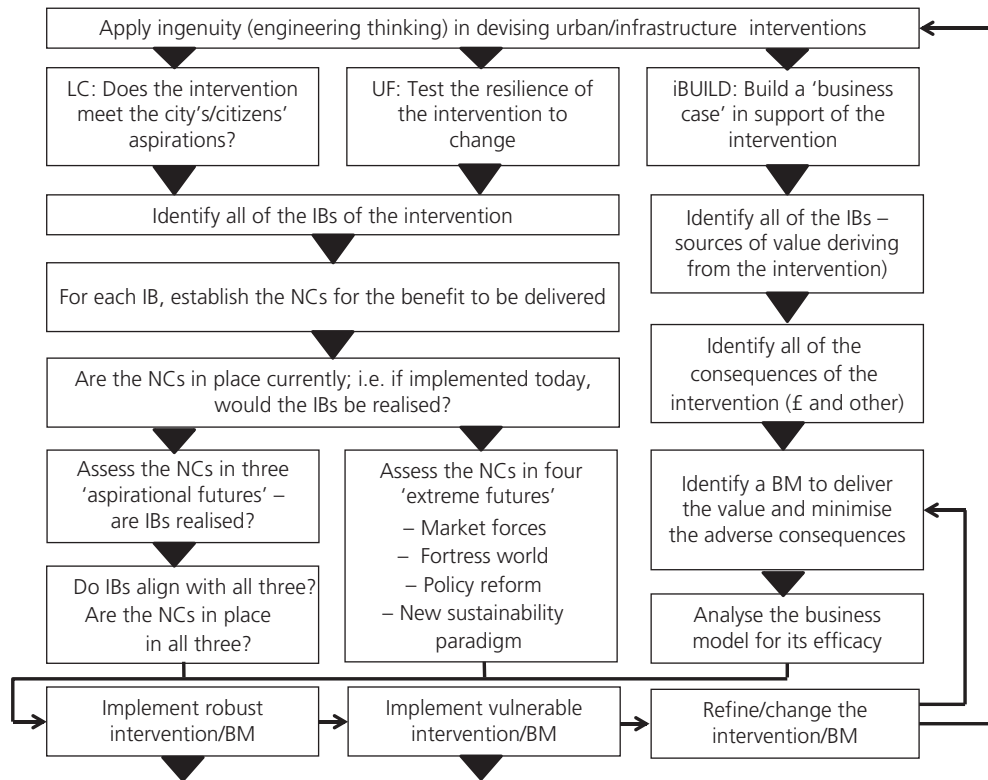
Apply ingenuity (engineering thinking) in devising urban/infrastructure interventions

LC: Does the intervention meet the city's/citizens' aspirations?

UF: Test the resilience of the intervention to change

iBUILD: Build a 'business case' in support of the intervention

Identify all of the IBs of the intervention

For each IB, establish the NCs for the benefit to be delivered

Are the NCs in place currently; i.e. if implemented today, would the IBs be realised?

Assess the NCs in three 'aspirational futures' – are IBs realised?

Do IBs align with all three? Are the NCs in place in all three?

Assess the NCs in four 'extreme futures'
– Market forces
– Fortress world
– Policy reform
– New sustainability paradigm

Identify all of the IBs – sources of value deriving from the intervention)

Identify all of the consequences of the intervention (£ and other)

Identify a BM to deliver the value and minimise the adverse consequences

Analyse the business model for its efficacy

Implement robust intervention/BM

Implement vulnerable intervention/BM

Refine/change the intervention/BM